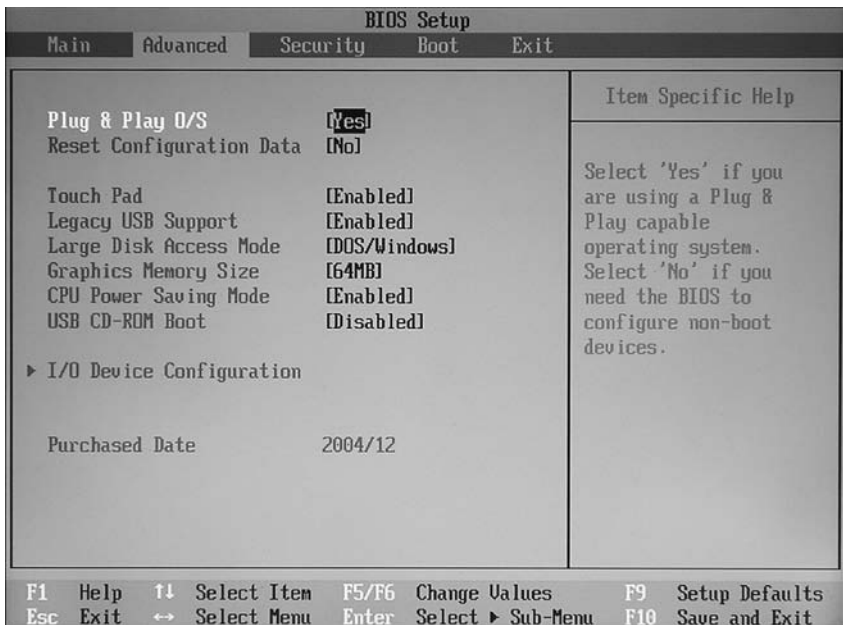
BIOS Setup

Main Advanced Security Boot Exit

Plug & Play O/S [Yes]
Reset Configuration Data [No]

Touch Pad [Enabled]
Legacy USB Support [Enabled]
Large Disk Access Mode [DOS/Windows]
Graphics Memory Size [64MB]
CPU Power Saving Mode [Enabled]
USB CD-ROM Boot [Disabled]

▶ I/O Device Configuration

Purchased Date 2004/12

Item Specific Help

Select 'Yes' if you are using a Plug & Play capable operating system. Select 'No' if you need the BIOS to configure non-boot devices.

F1 Help ↑↓ Select Item F5/F6 Change Values F9 Setup Defaults
Esc Exit ↔ Select Menu Enter Select ▶ Sub-Menu F10 Save and Exit